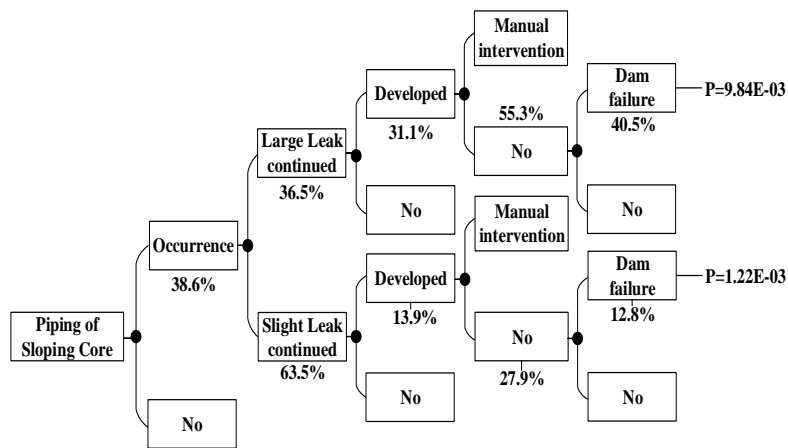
Piping of Sloping Core

Occurrence
38.6%

No

Large Leak continued
36.5%

Slight Leak continued
63.5%

Developed
31.1%

No

Developed
13.9%

No

Manual intervention

55.3%

No

Manual intervention

No

27.9%

Dam failure
40.5%

P=9.84E-03

No

Dam failure
12.8%

P=1.22E-03

No